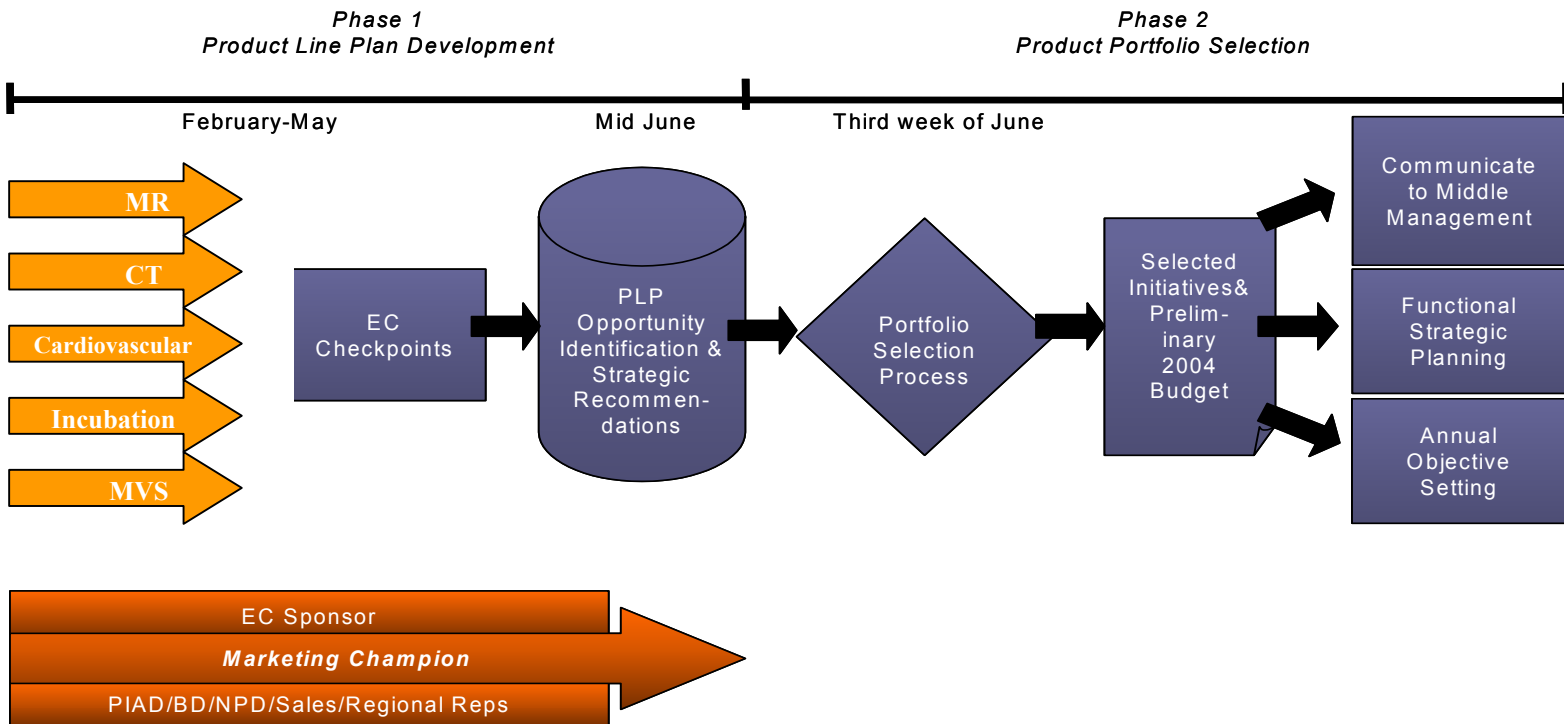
Phase 1
Product Line Plan Development

Phase 2
Product Portfolio Selection

February-May

Mid June

Third week of June

MR

CT

Cardiovascular

Incubation

MVS

EC Checkpoints

PLP Opportunity Identification & Strategic Recommendations

Portfolio Selection Process

Selected Initiatives& Preliminary 2004 Budget

Communicate to Middle Management

Functional Strategic Planning

Annual Objective Setting

EC Sponsor

Marketing Champion

PIAD/BD/NPD/Sales/Regional Reps